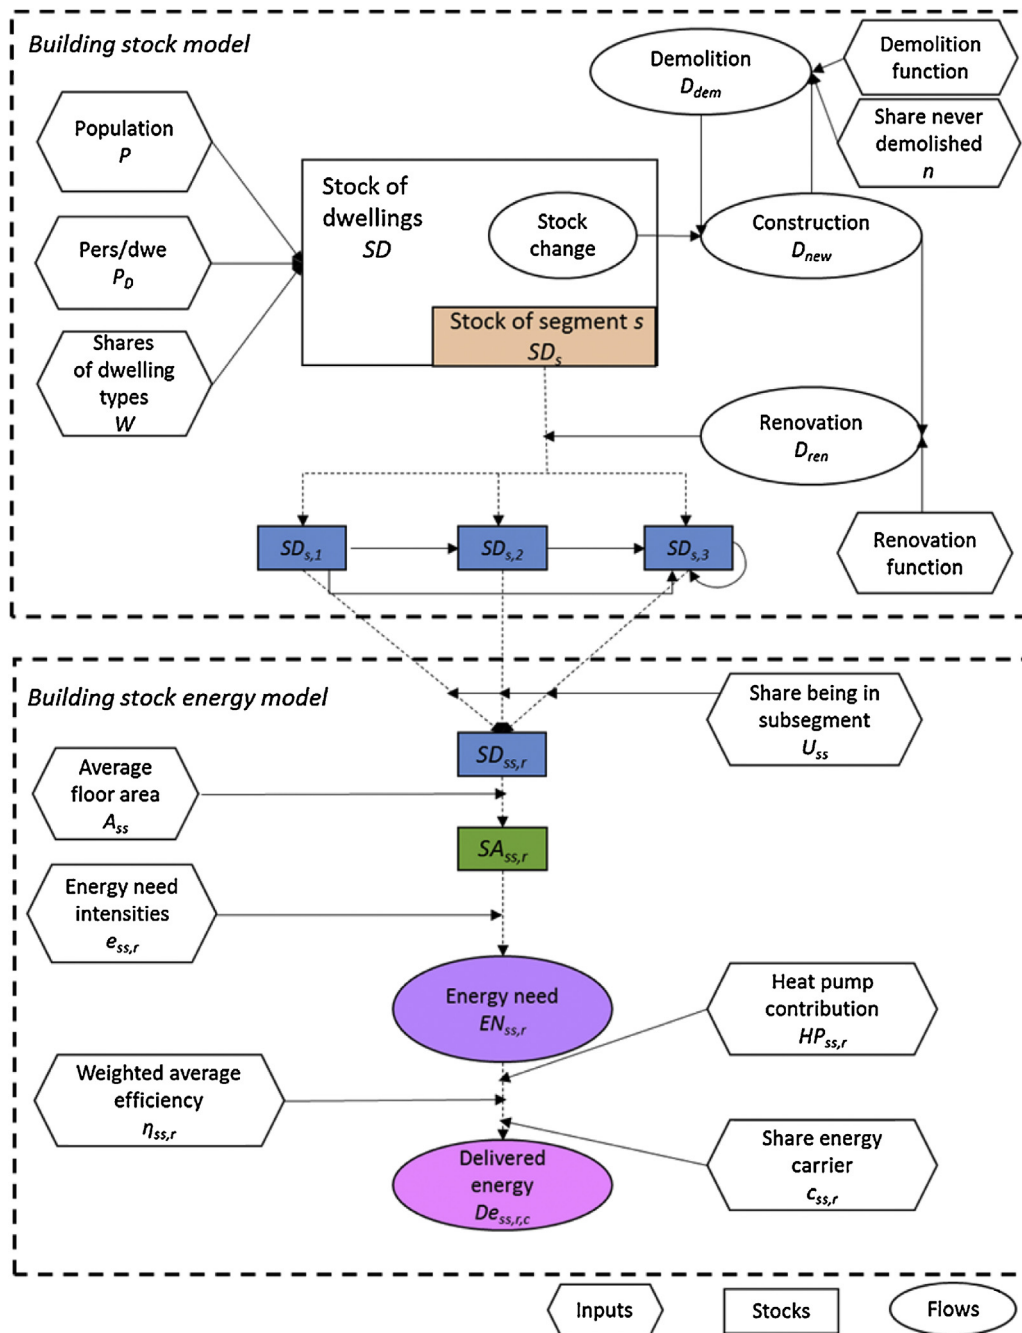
Building stock model

Population
$P$

Pers/dwe
$P_D$

Shares of dwelling types
$W$

Stock of dwellings
$SD$

Stock change

Stock of segment $s$
$SD_s$

Demolition
$D_{dem}$

Demolition function

Share never demolished
$n$

Construction
$D_{new}$

Renovation
$D_{ren}$

Renovation function

$SD_{s,1}$

$SD_{s,2}$

$SD_{s,3}$

Building stock energy model

Share being in subsegment
$U_{ss}$

$SD_{ss,r}$

Average floor area
$A_{ss}$

$SA_{ss,r}$

Energy need intensities
$e_{ss,r}$

Energy need
$EN_{ss,r}$

Heat pump contribution
$HP_{ss,r}$

Weighted average efficiency
$\eta_{ss,r}$

Share energy carrier
$c_{ss,r}$

Delivered energy
$De_{ss,r,c}$

Inputs

Stocks

Flows